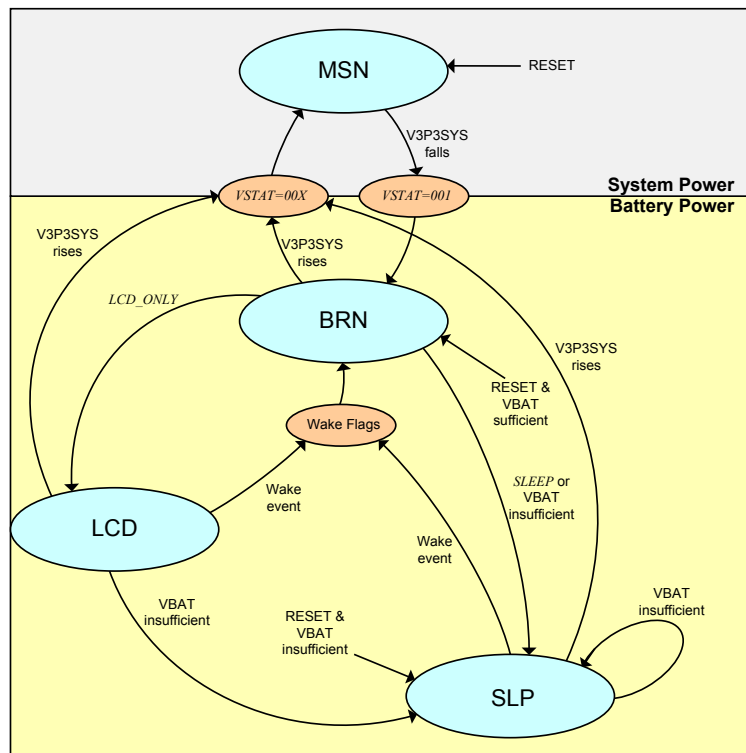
MSN

RESET

V3P3SYS falls

System Power

Battery Power

VSTAT=00X

VSTAT=001

V3P3SYS rises

V3P3SYS rises

LCD_ONLY

BRN

V3P3SYS rises

RESET & VBAT sufficient

Wake Flags

Wake event

SLEEP or VBAT insufficient

LCD

Wake event

VBAT insufficient

VBAT insufficient

RESET & VBAT insufficient

SLP